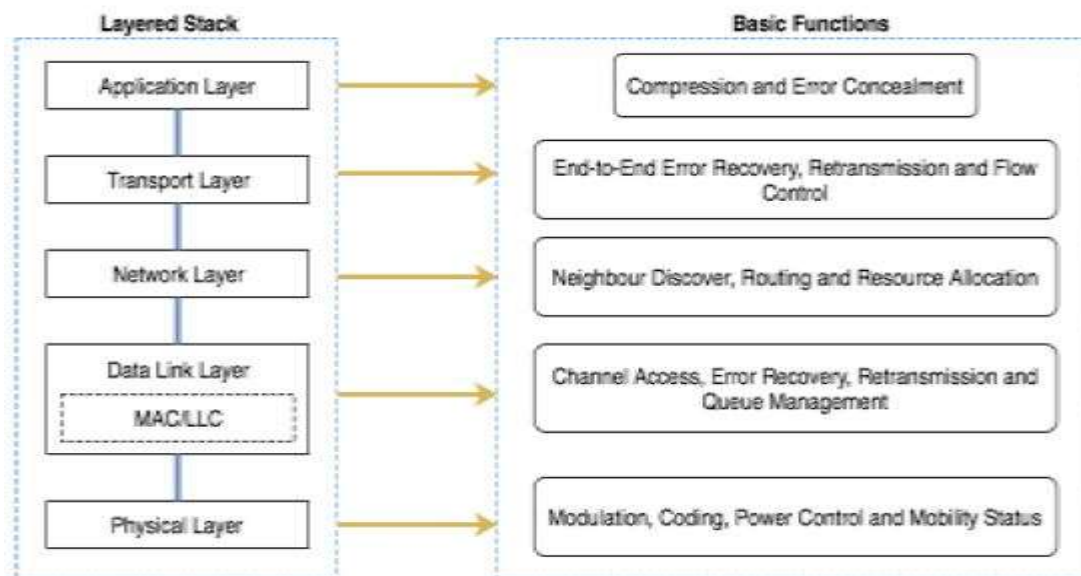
Layered Stack

Application Layer

Transport Layer

Network Layer

Data Link Layer

MAC/LLC

Physical Layer

Basic Functions

Compression and Error Concealment

End-to-End Error Recovery, Retransmission and Flow Control

Neighbour Discover, Routing and Resource Allocation

Channel Access, Error Recovery, Retransmission and Queue Management

Modulation, Coding, Power Control and Mobility Status